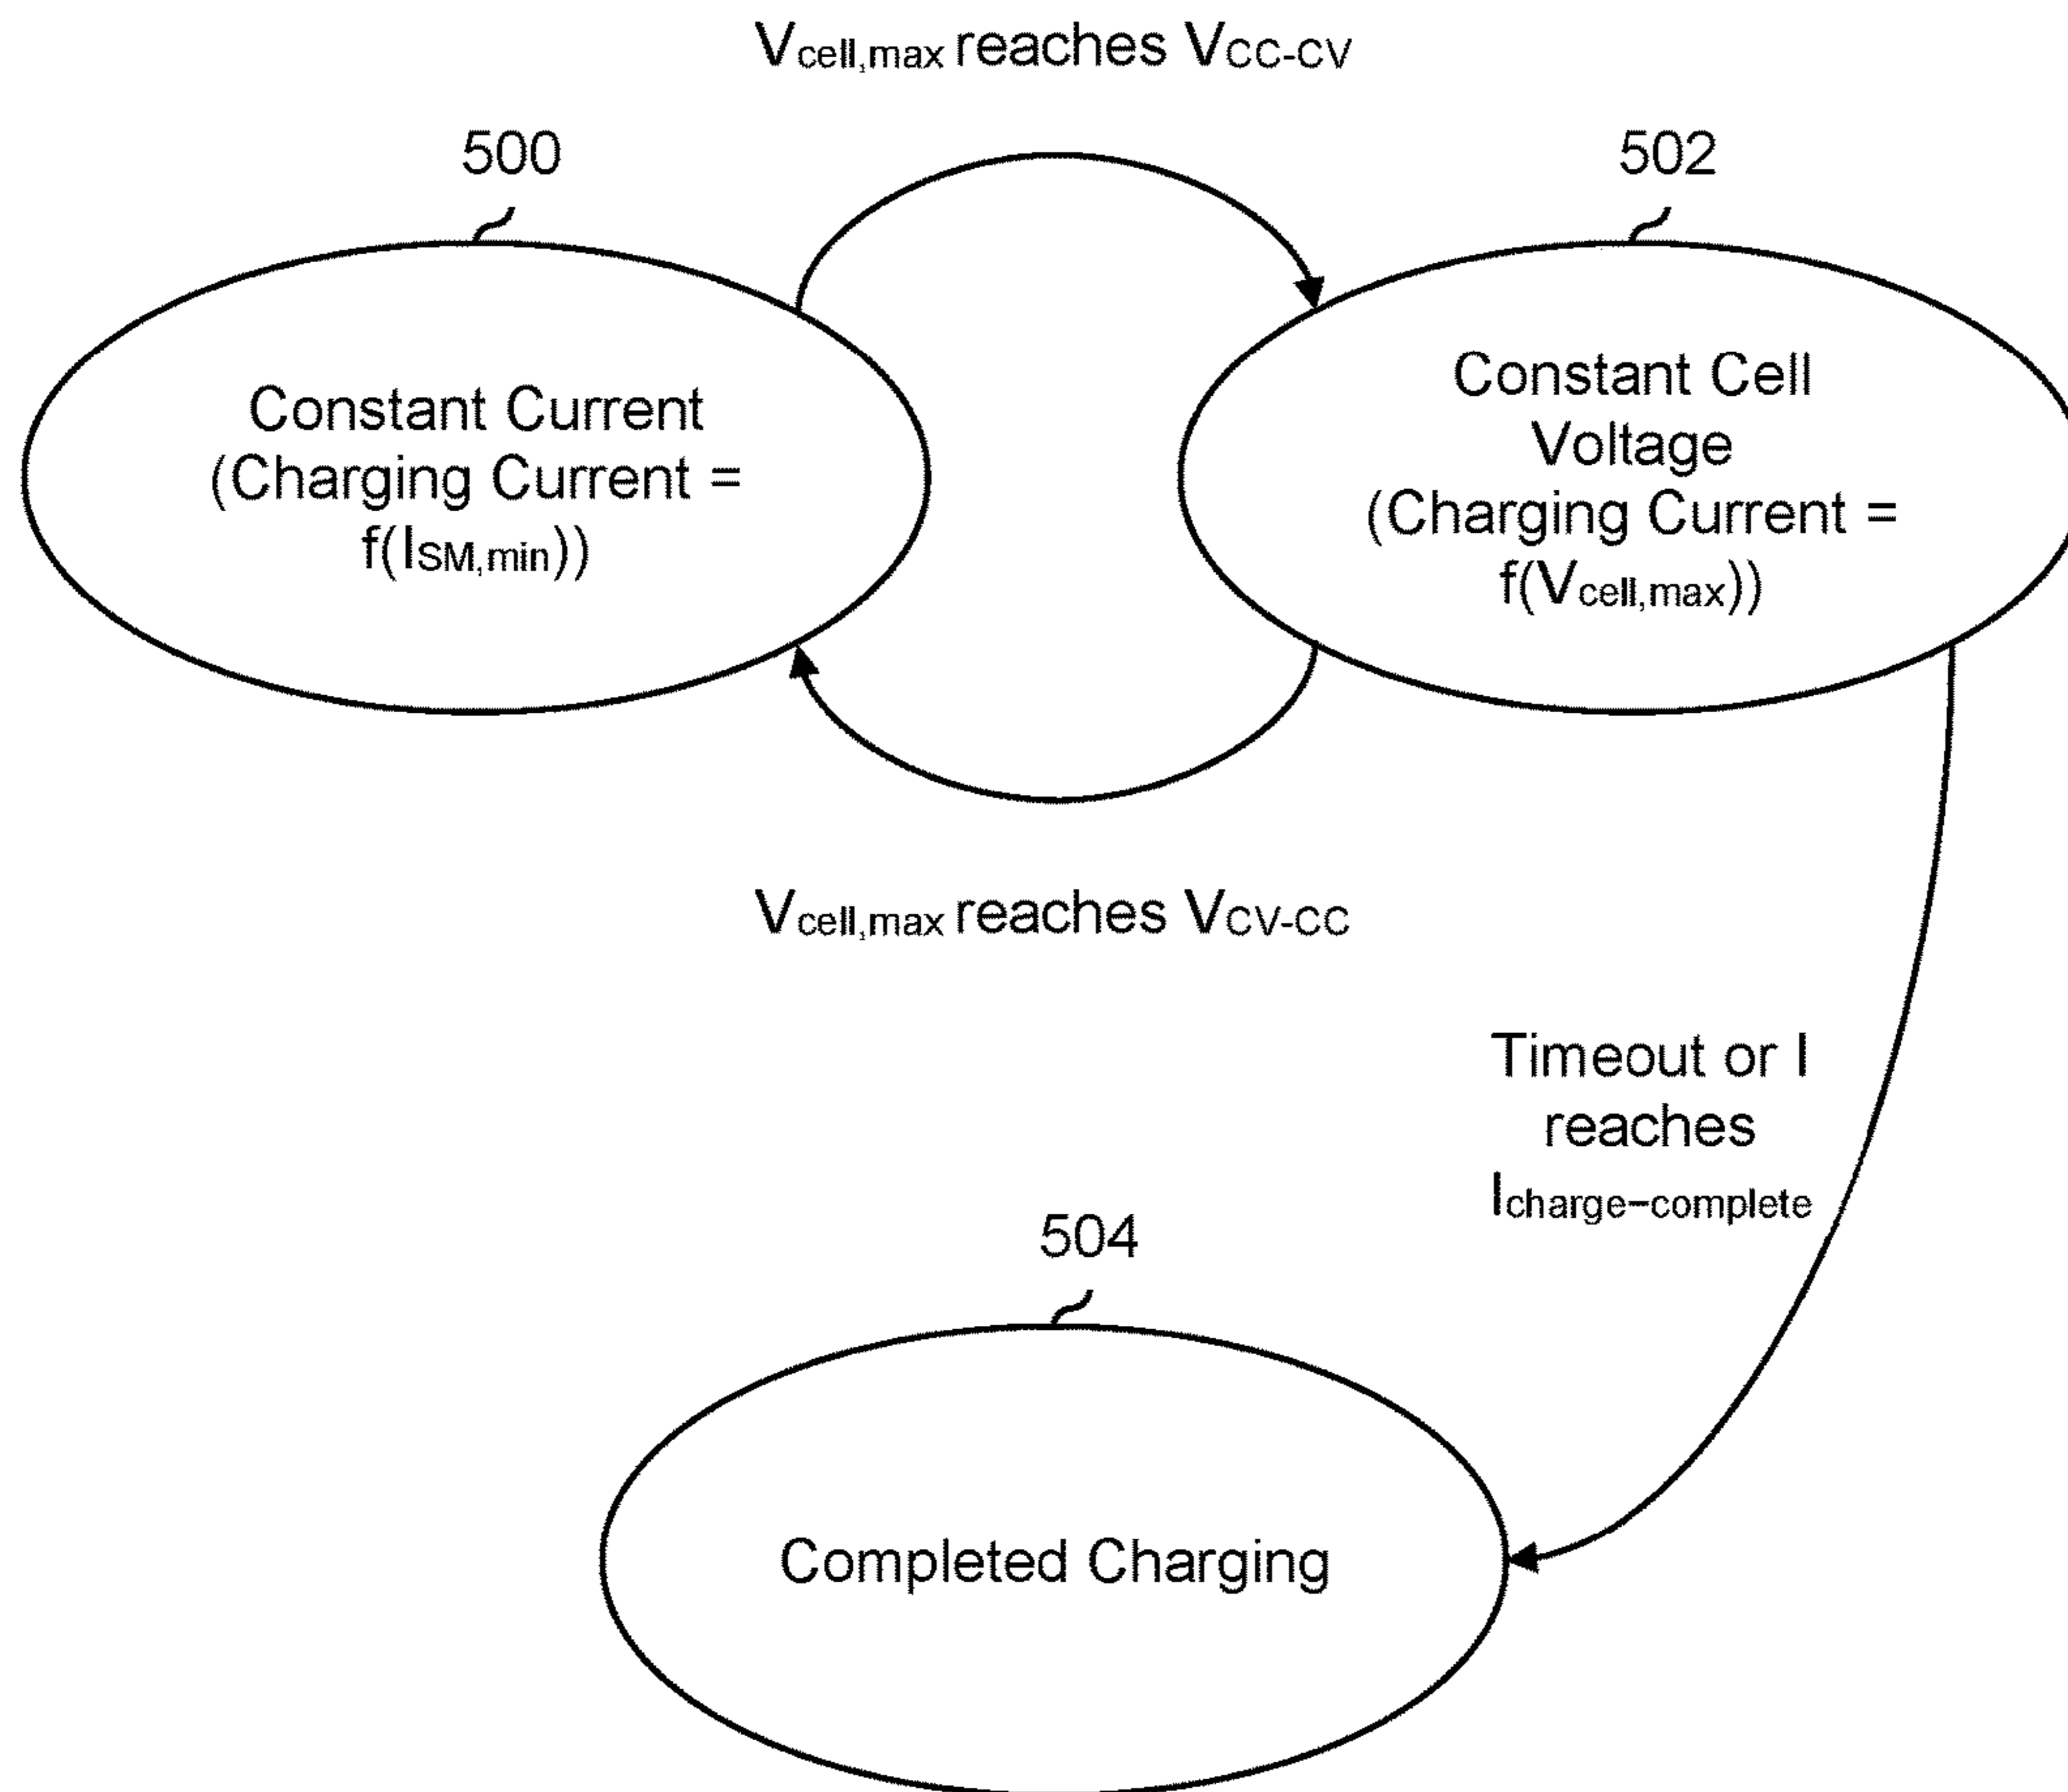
$V_{cell,max}$ reaches $V_{CC-CV}$

500

Constant Current (Charging Current = $f(I_{SM,min})$)

502

Constant Cell Voltage (Charging Current = $f(V_{cell,max})$)

$V_{cell,max}$ reaches $V_{CV-CC}$

Timeout or I reaches $I_{charge-complete}$

504

Completed Charging